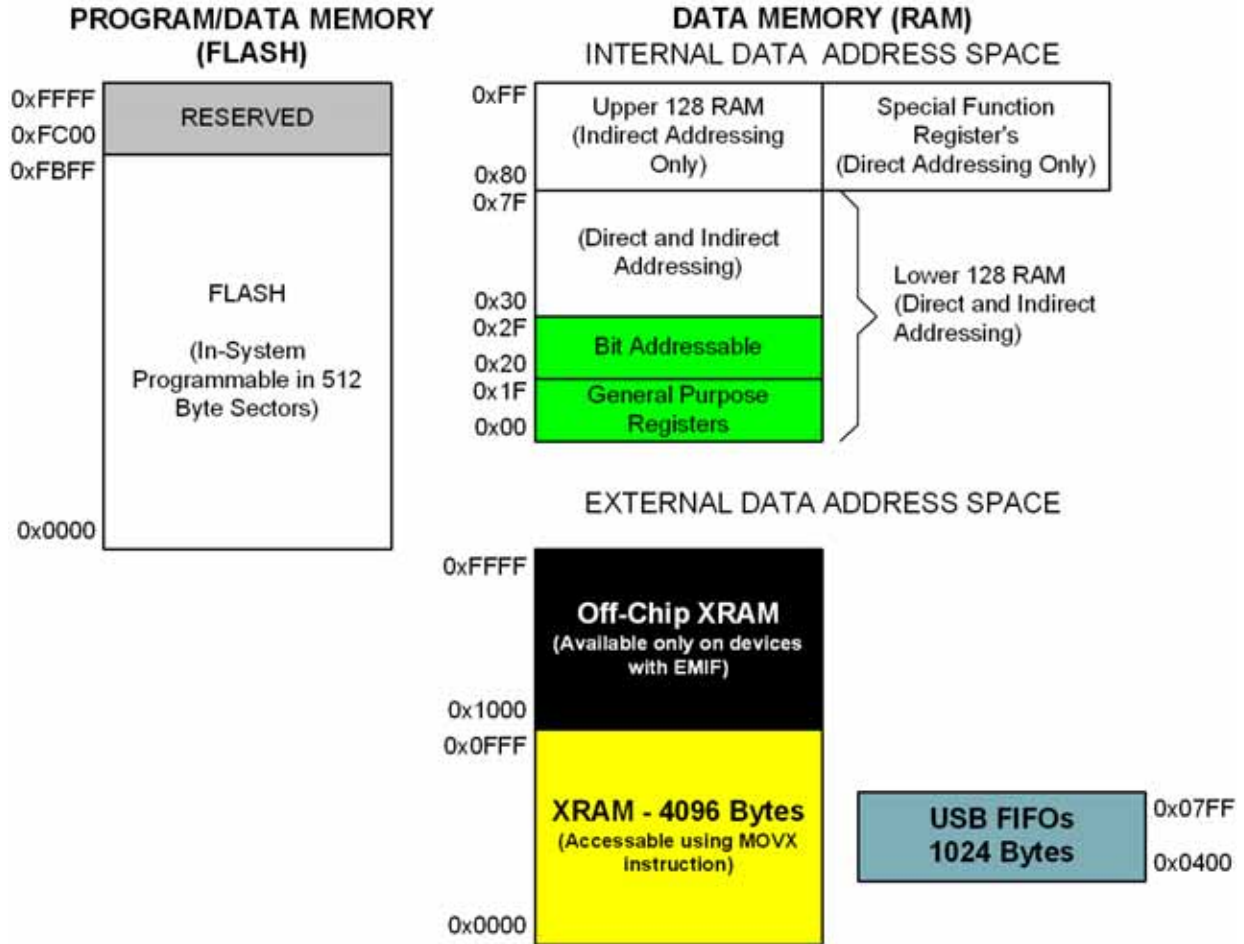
PROGRAM/DATA MEMORY (FLASH)

0xFFFF
0xFC00
RESERVED
0xFBFF

FLASH

(In-System Programmable in 512 Byte Sectors)

0x0000

DATA MEMORY (RAM)
INTERNAL DATA ADDRESS SPACE

0xFF
Upper 128 RAM (Indirect Addressing Only)
0x80
Special Function Register's (Direct Addressing Only)

0x7F
(Direct and Indirect Addressing)
0x30
0x2F
Bit Addressable
0x20
0x1F
General Purpose Registers
0x00

Lower 128 RAM (Direct and Indirect Addressing)

EXTERNAL DATA ADDRESS SPACE

0xFFFF
Off-Chip XRAM
(Available only on devices with EMIF)
0x1000
0x0FFF
XRAM - 4096 Bytes
(Accessable using MOVX instruction)
0x0000

USB FIFOs
1024 Bytes
0x07FF
0x0400